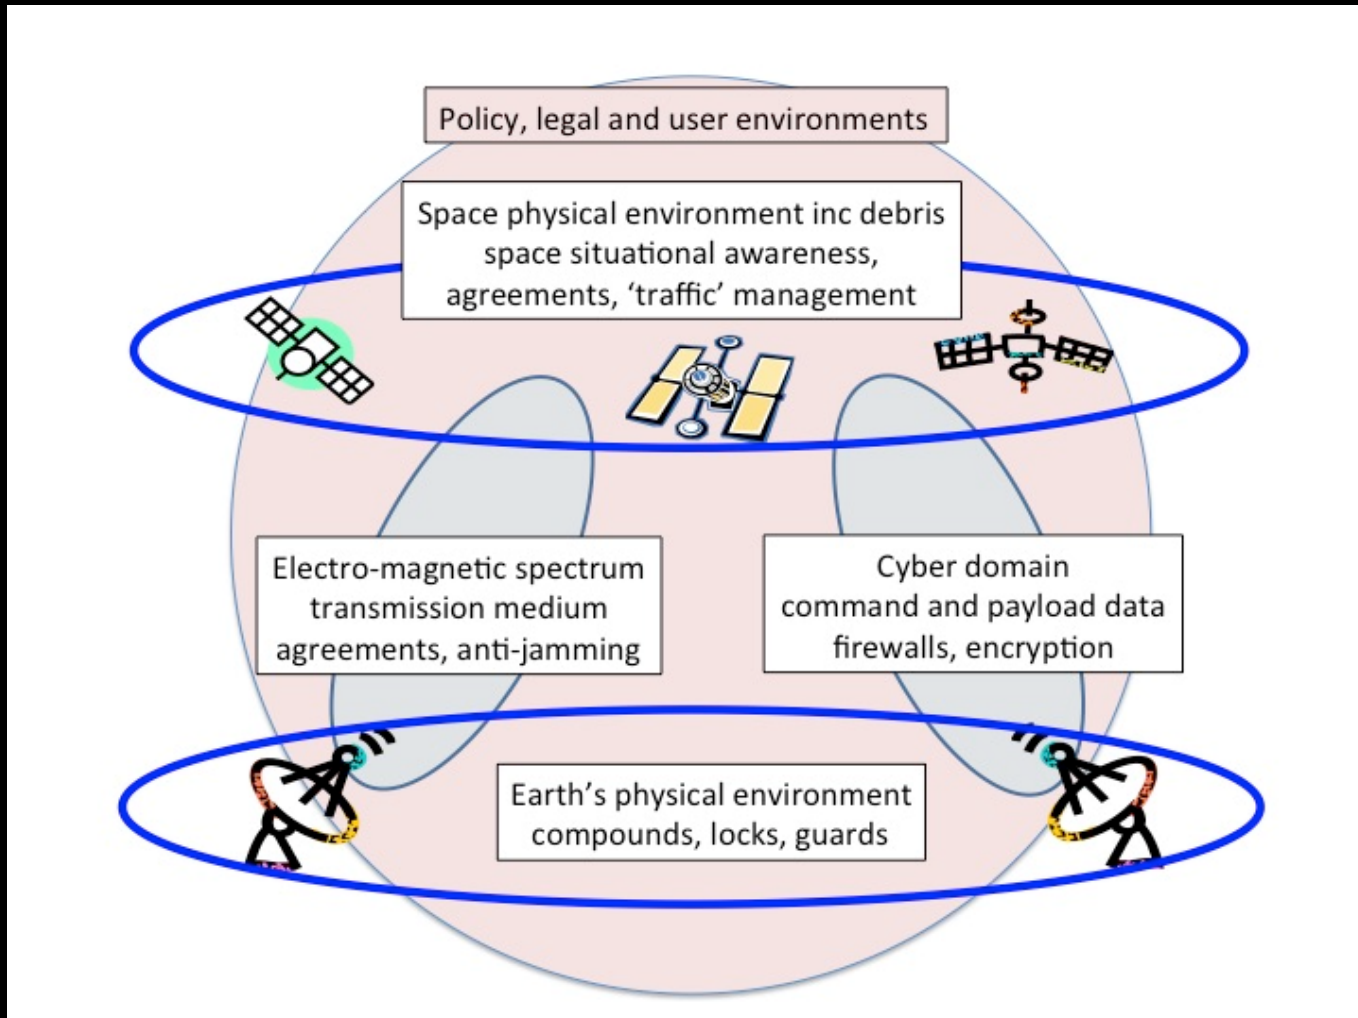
Policy, legal and user environments

Space physical environment inc debris space situational awareness, agreements, ‘traffic’ management

Electro-magnetic spectrum transmission medium agreements, anti-jamming

Cyber domain command and payload data firewalls, encryption

Earth’s physical environment compounds, locks, guards